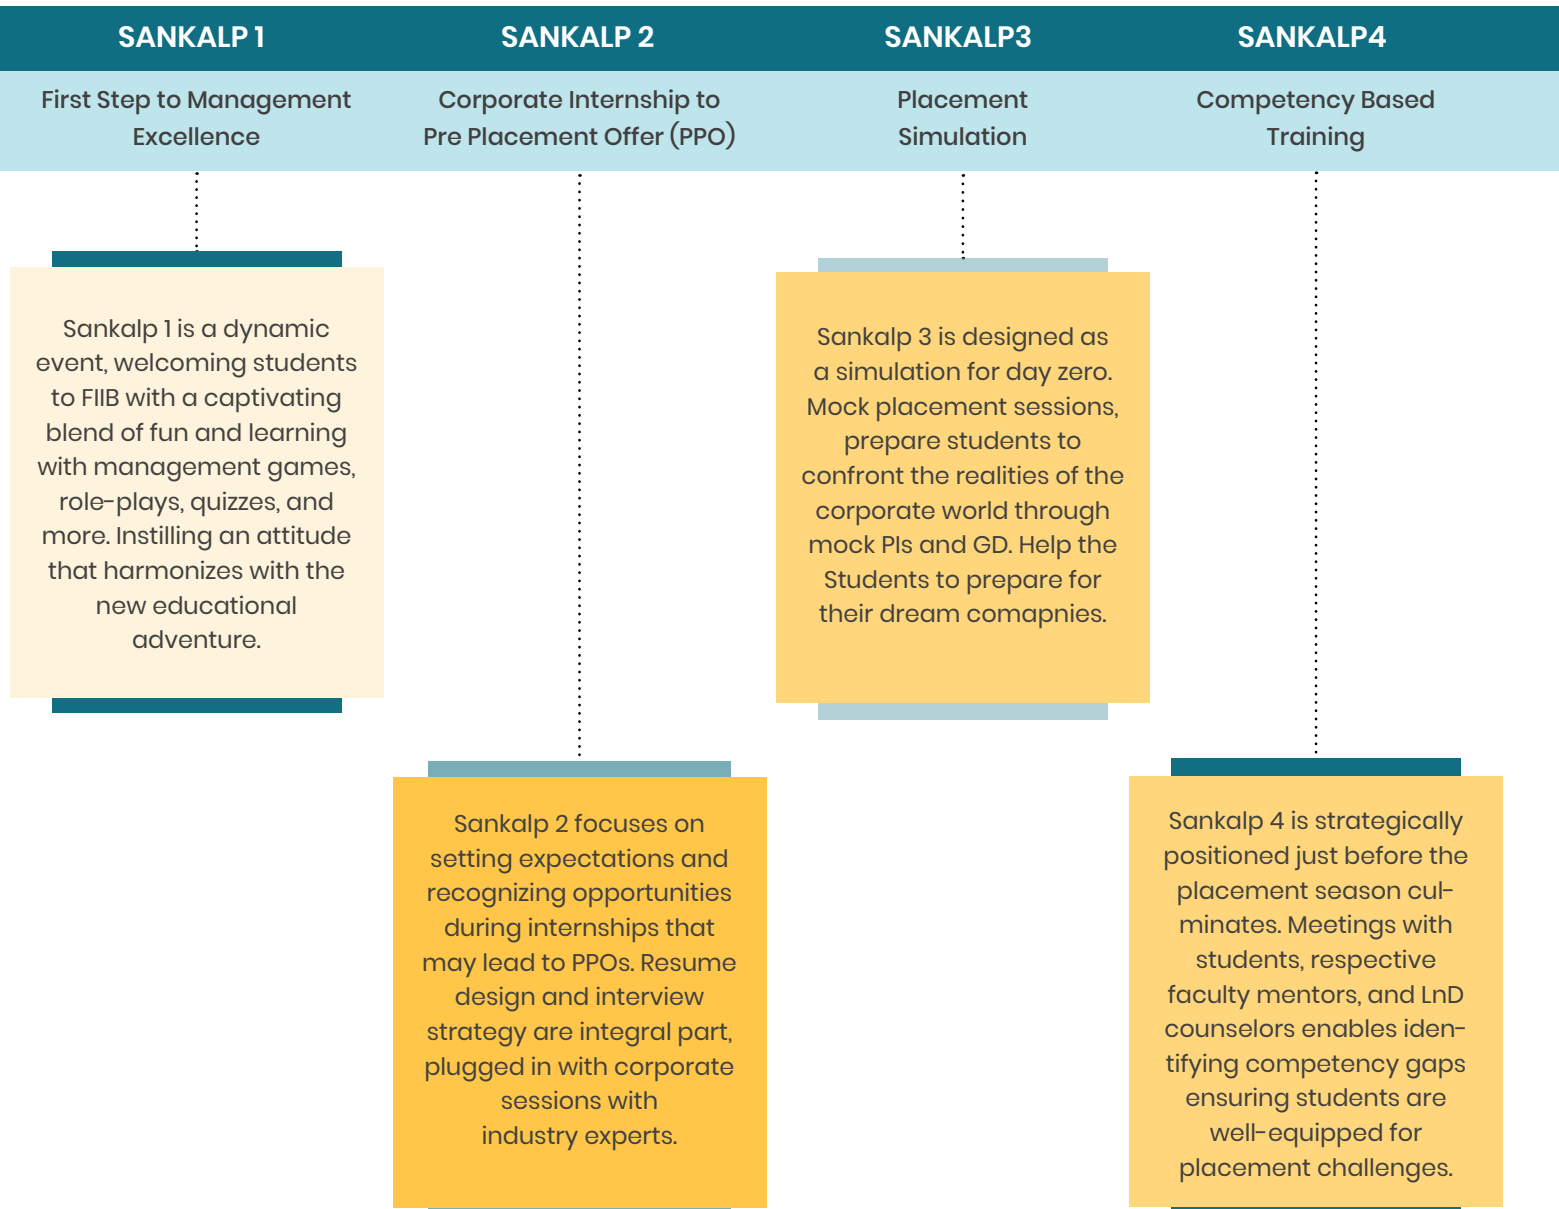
SANKALP 1

First Step to Management Excellence

SANKALP 2

Corporate Internship to Pre Placement Offer (PPO)

SANKALP3

Placement Simulation

SANKALP4

Competency Based Training

Sankalp 1 is a dynamic event, welcoming students to FIIB with a captivating blend of fun and learning with management games, role-plays, quizzes, and more. Instilling an attitude that harmonizes with the new educational adventure.

Sankalp 3 is designed as a simulation for day zero. Mock placement sessions, prepare students to confront the realities of the corporate world through mock PIs and GD. Help the Students to prepare for their dream comapnies.

Sankalp 2 focuses on setting expectations and recognizing opportunities during internships that may lead to PPOs. Resume design and interview strategy are integral part, plugged in with corporate sessions with industry experts.

Sankalp 4 is strategically positioned just before the placement season culminates. Meetings with students, respective faculty mentors, and LnD counselors enables identifying competency gaps ensuring students are well-equipped for placement challenges.